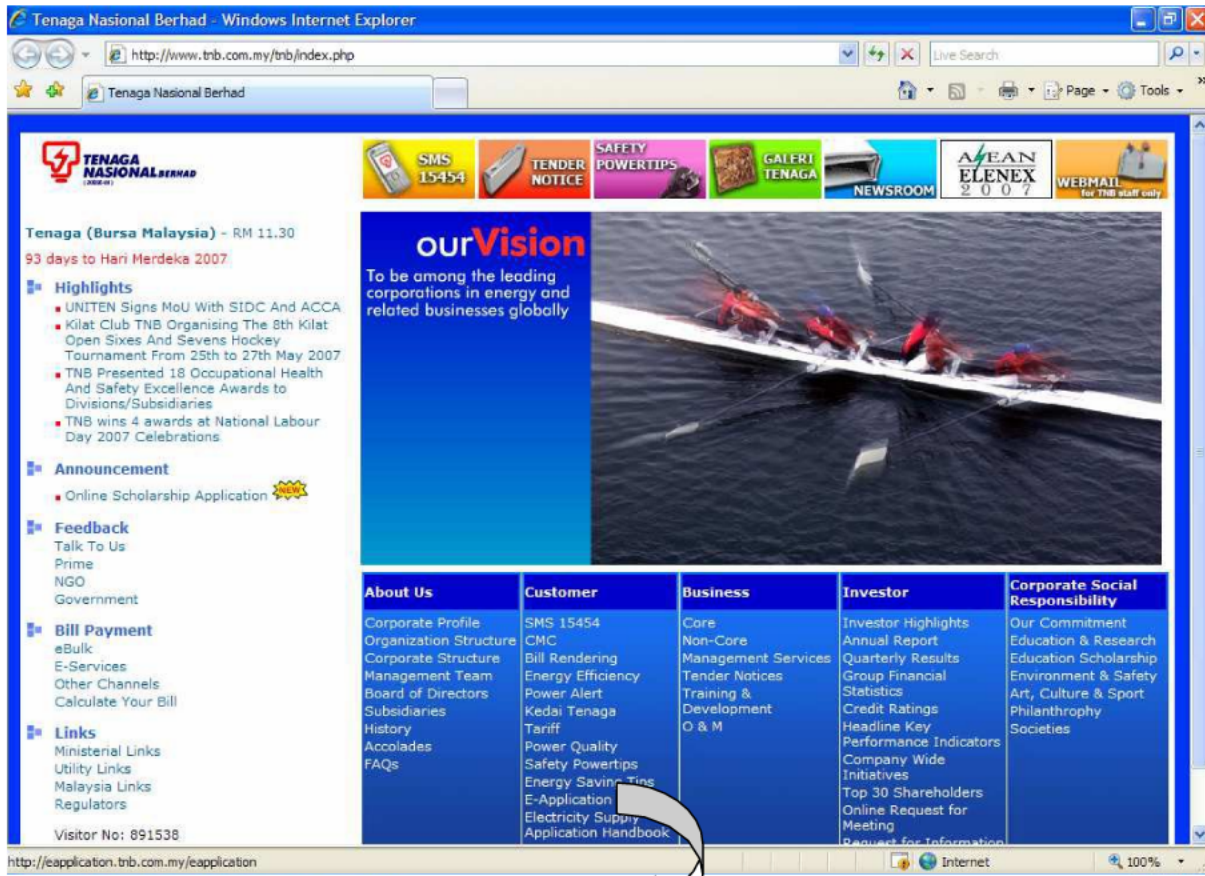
Tenaga Nasional Berhad - Windows Internet Explorer

http://www.tnb.com.my/tnb/index.php

Live Search

Tenaga Nasional Berhad

Page · Tools ·

TENAGA NASIONAL BERHAD

SMS 15454

TENDER NOTICE

SAFETY POWERTIPS

GALERI TENAGA

NEWSROOM

ASEAN ELENEX 2007

WEBMAIL for TNB staff only

Tenaga (Bursa Malaysia) - RM 11.30

93 days to Hari Merdeka 2007

Highlights
UNITEN Signs MoU With SIDC And ACCA
Kilat Club TNB Organising The 8th Kilat Open Sixes And Sevens Hockey Tournament From 25th to 27th May 2007
TNB Presented 18 Occupational Health And Safety Excellence Awards to Divisions/Subsidiaries
TNB wins 4 awards at National Labour Day 2007 Celebrations

Announcement
Online Scholarship Application NEW

Feedback
Talk To Us
Prime
NGO
Government

Bill Payment
eBulk
E-Services
Other Channels
Calculate Your Bill

Links
Ministerial Links
Utility Links
Malaysia Links
Regulators

Visitor No: 891538

ourVision

To be among the leading corporations in energy and related businesses globally

| About Us | Customer | Business | Investor | Corporate Social Responsibility |
|---|---|---|---|---|
| Corporate Profile<br>Organization Structure<br>Corporate Structure<br>Management Team<br>Board of Directors<br>Subsidiaries<br>History<br>Accolades<br>FAQs | SMS 15454<br>CMC<br>Bill Rendering<br>Energy Efficiency<br>Power Alert<br>Kedai Tenaga<br>Tariff<br>Power Quality<br>Safety Powertips<br>Energy Saving Tips<br>E-Application<br>Electricity Supply Application Handbook | Core<br>Non-Core<br>Management Services<br>Tender Notices<br>Training & Development<br>O & M | Investor Highlights<br>Annual Report<br>Quarterly Results<br>Group Financial Statistics<br>Credit Ratings<br>Headline Key Performance Indicators<br>Company Wide Initiatives<br>Top 30 Shareholders<br>Online Request for Meeting<br>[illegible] | Our Commitment<br>Education & Research<br>Education Scholarship<br>Environment & Safety<br>Art, Culture & Sport<br>Philanthrophy<br>Societies |

http://eapplication.tnb.com.my/eapplication

Internet

100%